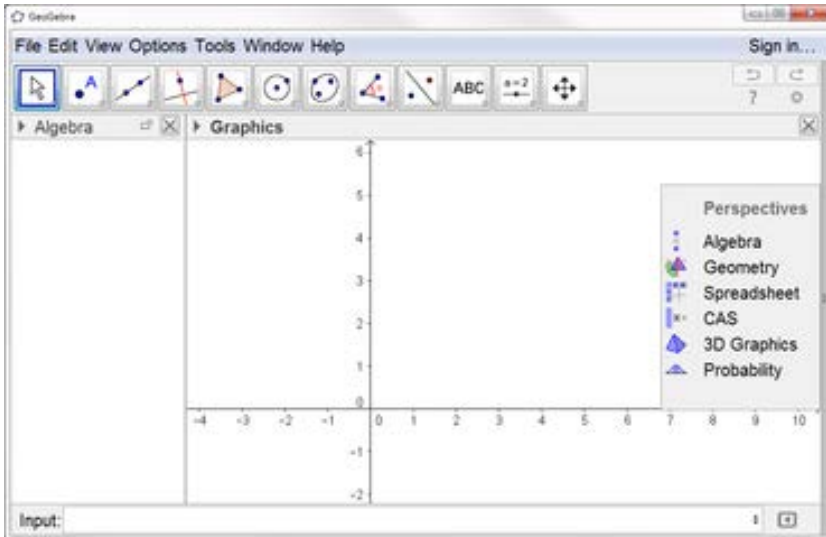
GeoGebra

File Edit View Options Tools Window Help

Sign in...

ABC

a=2

Algebra

Graphics

6
5
4
3
2
1
0
-1
-2

-4 -3 -2 -1 0 1 2 3 4 5 6 7 8 9 10

Perspectives
Algebra
Geometry
Spreadsheet
CAS
3D Graphics
Probability

Input: